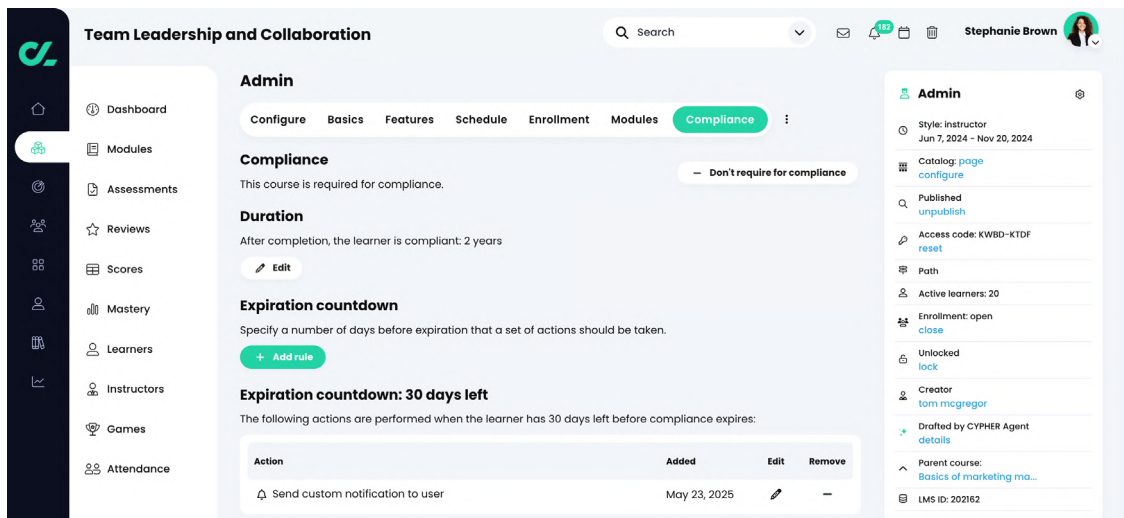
Team Leadership and Collaboration

Search

182

Stephanie Brown

Dashboard
Modules
Assessments
Reviews
Scores
Mastery
Learners
Instructors
Games
Attendance

Admin

Configure | Basics | Features | Schedule | Enrollment | Modules | Compliance

Compliance

This course is required for compliance.

— Don't require for compliance

Duration

After completion, the learner is compliant: 2 years

Edit

Expiration countdown

Specify a number of days before expiration that a set of actions should be taken.

+ Add rule

Expiration countdown: 30 days left

The following actions are performed when the learner has 30 days left before compliance expires:

| Action | Added | Edit | Remove |
|---|---|---|---|
| Send custom notification to user | May 23, 2025 | | — |

Admin

Style: instructor
Jun 7, 2024 - Nov 20, 2024

Catalog: page
configure

Published
unpublish

Access code: KWBD-KTDF
reset

Path

Active learners: 20

Enrollment: open
close

Unlocked
lock

Creator
tom mcgregor

Drafted by CYPHER Agent
details

Parent course:
Basics of marketing ma...

LMS ID: 202162